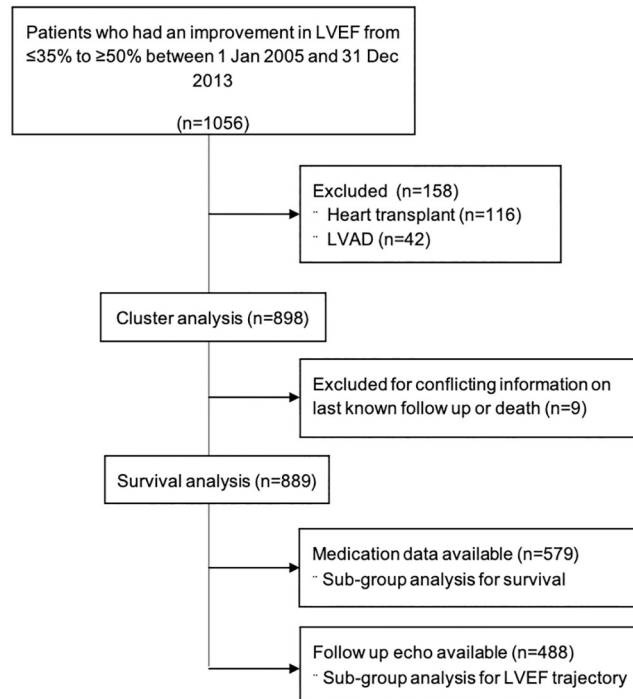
Patients who had an improvement in LVEF from ≤35% to ≥50% between 1 Jan 2005 and 31 Dec 2013

(n=1056)

Excluded (n=158)
¨ Heart transplant (n=116)
¨ LVAD (n=42)

Cluster analysis (n=898)

Excluded for conflicting information on last known follow up or death (n=9)

Survival analysis (n=889)

Medication data available (n=579)
¨ Sub-group analysis for survival

Follow up echo available (n=488)
¨ Sub-group analysis for LVEF trajectory